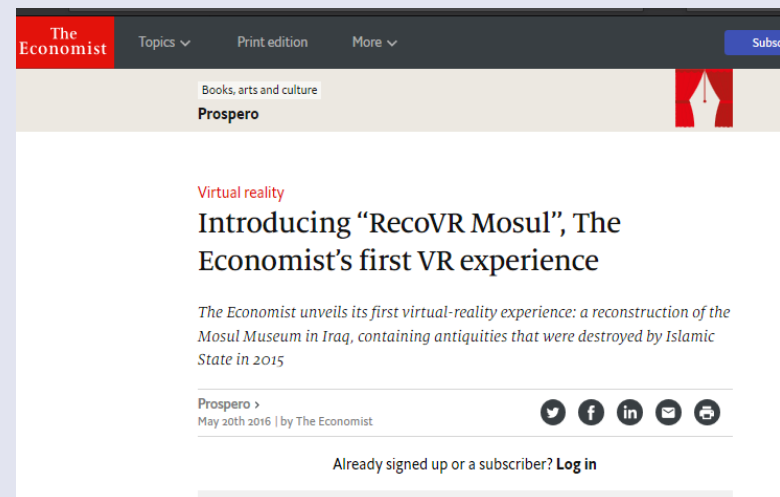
The Economist

Topics

Print edition

More

Subsc

Books, arts and culture

Prospero

Virtual reality

Introducing “RecoVR Mosul”, The Economist’s first VR experience

The Economist unveils its first virtual-reality experience: a reconstruction of the Mosul Museum in Iraq, containing antiquities that were destroyed by Islamic State in 2015

Prospero ›

May 20th 2016 | by The Economist

Already signed up or a subscriber? Log in